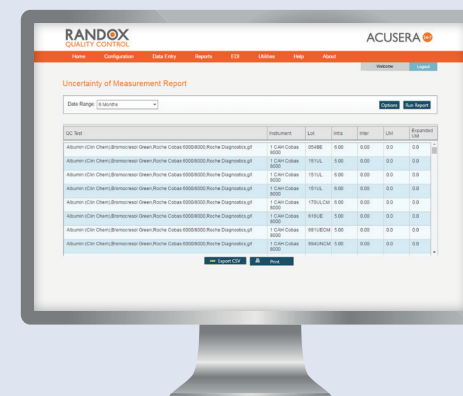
RANDOX
QUALITY CONTROL

ACUSERA 24•7

Home Configuration Data Entry Reports EQI Utilities Help About

Welcome Logout

Uncertainty of Measurement Report

Date Range: 6 Months

Options Run Report

| QC Test | Instrument | Lot | Intra | Inter | UnI | Expanded UoM |
|---|---|---|---|---|---|---|
| Albumin (Clin Chem),Bromocresol Green,Roche Cobas 6000/8000,Roche Diagnostics,g/l | 1 CAH Cobas 6000 | 054BE | 5.00 | 0.00 | 0.0 | 0.0 |
| Albumin (Clin Chem),Bromocresol Green,Roche Cobas 6000/8000,Roche Diagnostics,g/l | 1 CAH Cobas 6000 | 151UL | 5.00 | 0.00 | 0.0 | 0.0 |
| Albumin (Clin Chem),Bromocresol Green,Roche Cobas 6000/8000,Roche Diagnostics,g/l | 1 CAH Cobas 6000 | 151UL | 5.00 | 0.00 | 0.0 | 0.0 |
| Albumin (Clin Chem),Bromocresol Green,Roche Cobas 6000/8000,Roche Diagnostics,g/l | 1 CAH Cobas 6000 | 151UL | 5.00 | 0.00 | 0.0 | 0.0 |
| Albumin (Clin Chem),Bromocresol Green,Roche Cobas 6000/8000,Roche Diagnostics,g/l | 1 CAH Cobas 6000 | 170ULCM | 5.00 | 0.00 | 0.0 | 0.0 |
| Albumin (Clin Chem),Bromocresol Green,Roche Cobas 6000/8000,Roche Diagnostics,g/l | 1 CAH Cobas 6000 | 615UE | 5.00 | 0.00 | 0.0 | 0.0 |
| Albumin (Clin Chem),Bromocresol Green,Roche Cobas 6000/8000,Roche Diagnostics,g/l | 1 CAH Cobas 6000 | 661UECM | 5.00 | 0.00 | 0.0 | 0.0 |
| Albumin (Clin Chem),Bromocresol Green,Roche Cobas 6000/8000,Roche Diagnostics,g/l | 1 CAH Cobas 6000 | 664UNCM | 5.00 | 0.00 | 0.0 | 0.0 |

Export CSV Print